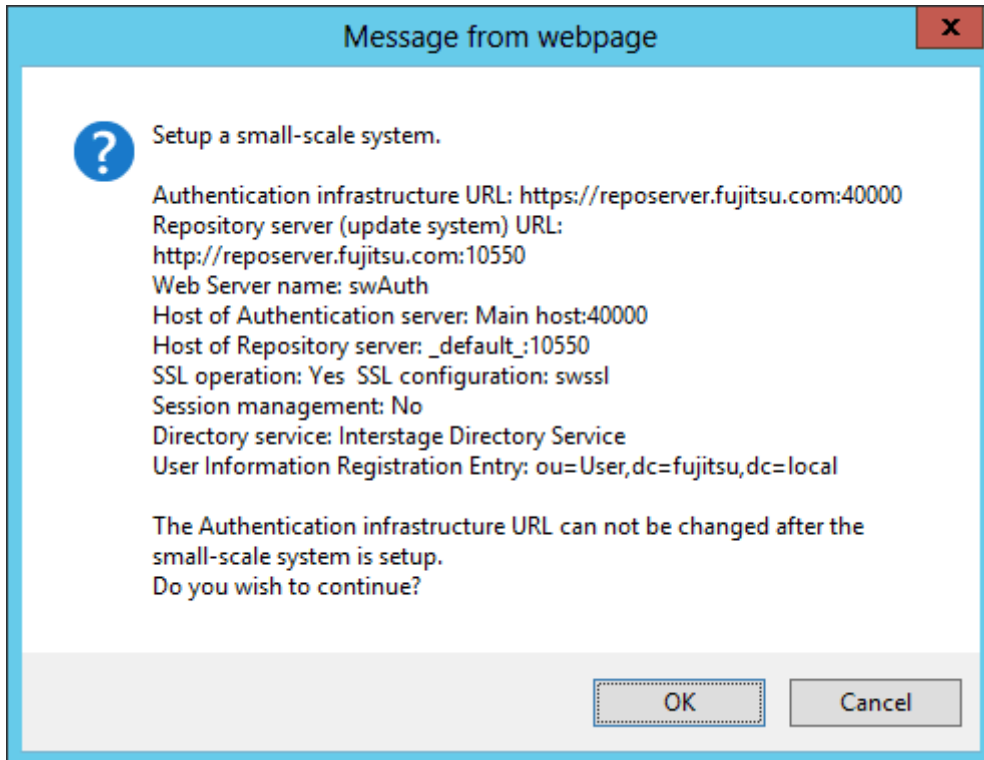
Message from webpage

x

Setup a small-scale system.

Authentication infrastructure URL: https://reposerver.fujitsu.com:40000
Repository server (update system) URL:
http://reposerver.fujitsu.com:10550
Web Server name: swAuth
Host of Authentication server: Main host:40000
Host of Repository server: _default_:10550
SSL operation: Yes SSL configuration: swssl
Session management: No
Directory service: Interstage Directory Service
User Information Registration Entry: ou=User,dc=fujitsu,dc=local

The Authentication infrastructure URL can not be changed after the small-scale system is setup.
Do you wish to continue?

OK

Cancel